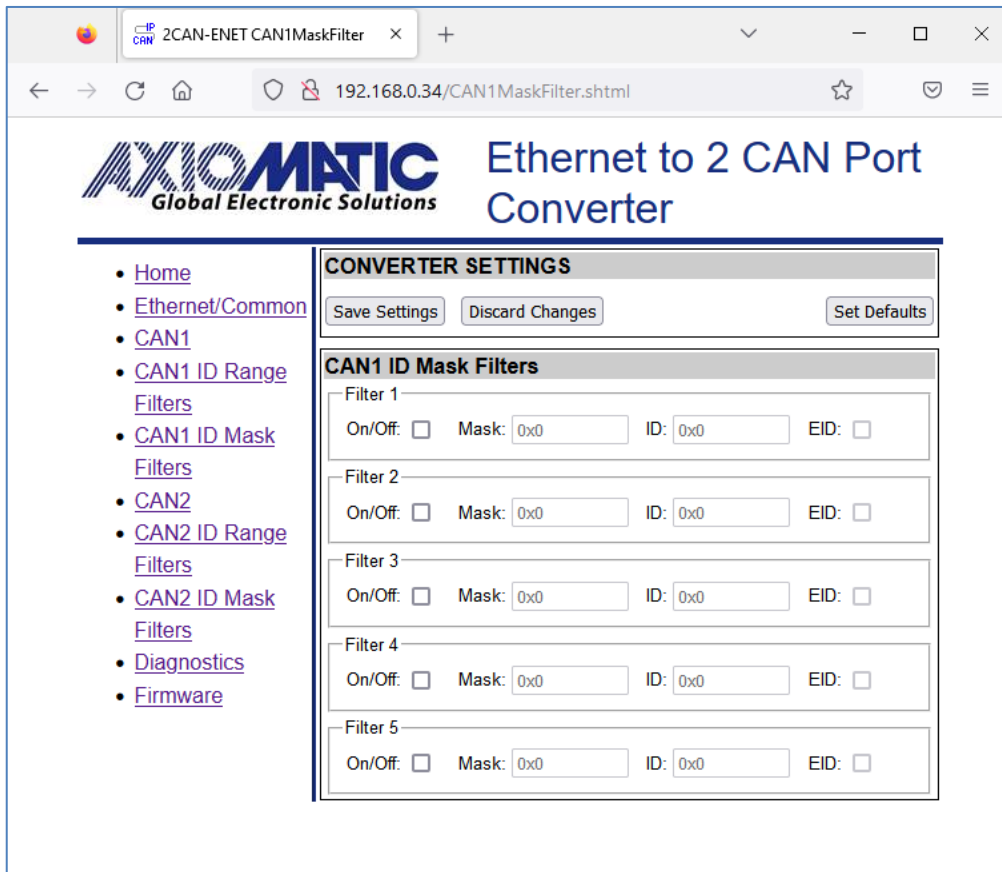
IP CAN 2CAN-ENET CAN1MaskFilter ×

192.168.0.34/CAN1MaskFilter.shtml

AXIOMATIC
Global Electronic Solutions

Ethernet to 2 CAN Port Converter

- Home
- Ethernet/Common
- CAN1
- CAN1 ID Range Filters
- CAN1 ID Mask Filters
- CAN2
- CAN2 ID Range Filters
- CAN2 ID Mask Filters
- Diagnostics
- Firmware

CONVERTER SETTINGS

Save Settings Discard Changes Set Defaults

CAN1 ID Mask Filters

Filter 1
On/Off: Mask: 0x0 ID: 0x0 EID:

Filter 2
On/Off: Mask: 0x0 ID: 0x0 EID:

Filter 3
On/Off: Mask: 0x0 ID: 0x0 EID:

Filter 4
On/Off: Mask: 0x0 ID: 0x0 EID:

Filter 5
On/Off: Mask: 0x0 ID: 0x0 EID: